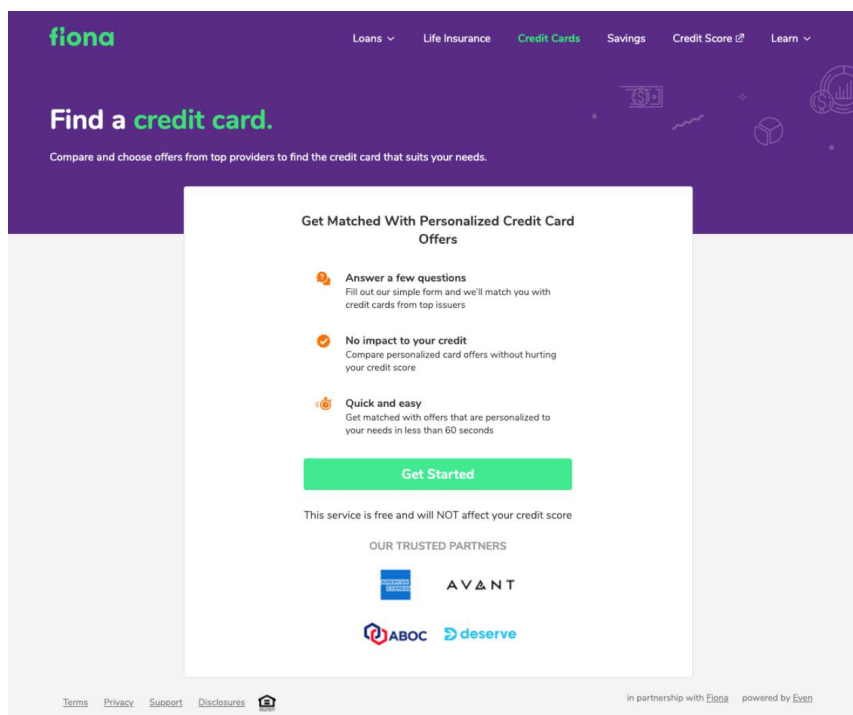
fiona

Loans Life Insurance Credit Cards Savings Credit Score Learn

Find a credit card.

Compare and choose offers from top providers to find the credit card that suits your needs.

Get Matched With Personalized Credit Card Offers

Answer a few questions
Fill out our simple form and we'll match you with credit cards from top issuers

No impact to your credit
Compare personalized card offers without hurting your credit score

Quick and easy
Get matched with offers that are personalized to your needs in less than 60 seconds

Get Started

This service is free and will NOT affect your credit score

OUR TRUSTED PARTNERS

AMERICAN EXPRESS

AVANT

ABOC

deserve

Terms Privacy Support Disclosures

in partnership with Fiona powered by Even